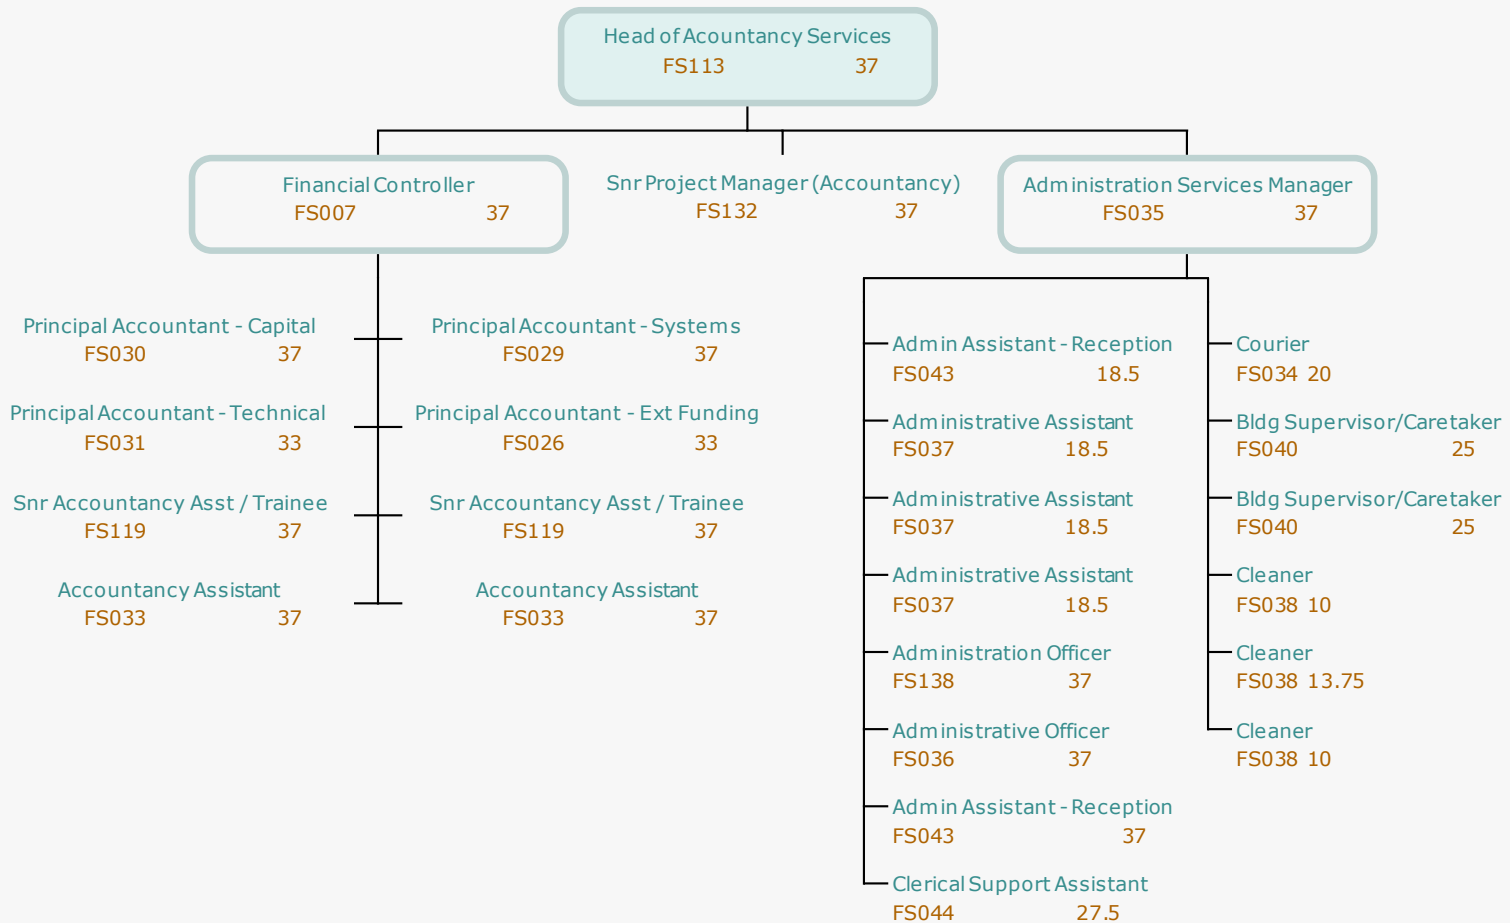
Head of Accountancy Services
FS113 37

Financial Controller
FS007 37

Snr Project Manager (Accountancy)
FS132 37

Administration Services Manager
FS035 37

Principal Accountant - Capital
FS030 37

Principal Accountant - Systems
FS029 37

Principal Accountant - Technical
FS031 33

Principal Accountant - Ext Funding
FS026 33

Snr Accountancy Asst / Trainee
FS119 37

Snr Accountancy Asst / Trainee
FS119 37

Accountancy Assistant
FS033 37

Accountancy Assistant
FS033 37

Admin Assistant - Reception
FS043 18.5

Administrative Assistant
FS037 18.5

Administrative Assistant
FS037 18.5

Administrative Assistant
FS037 18.5

Administration Officer
FS138 37

Administrative Officer
FS036 37

Admin Assistant - Reception
FS043 37

Clerical Support Assistant
FS044 27.5

Courier
FS034 20

Bldg Supervisor/Caretaker
FS040 25

Bldg Supervisor/Caretaker
FS040 25

Cleaner
FS038 10

Cleaner
FS038 13.75

Cleaner
FS038 10